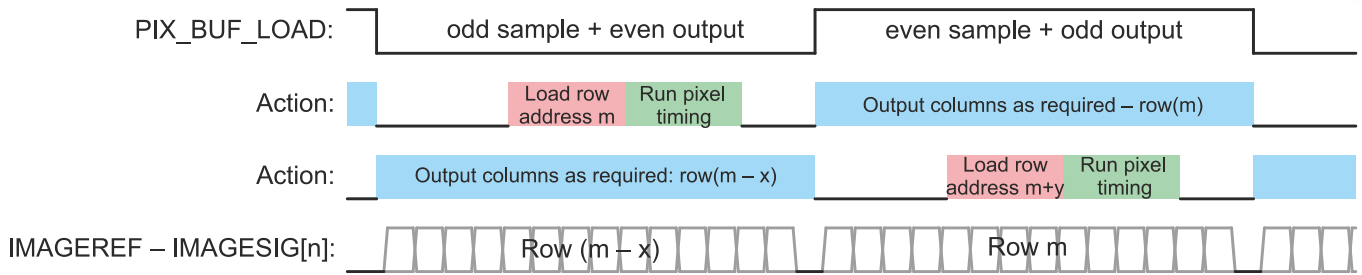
PIX_BUF_LOAD:
odd sample + even output
even sample + odd output

Action:
Load row address m
Run pixel timing
Output columns as required – row(m)

Action:
Output columns as required: row(m – x)
Load row address m+y
Run pixel timing

IMAGEREF – IMAGESIG[n]:
Row (m – x)
Row m